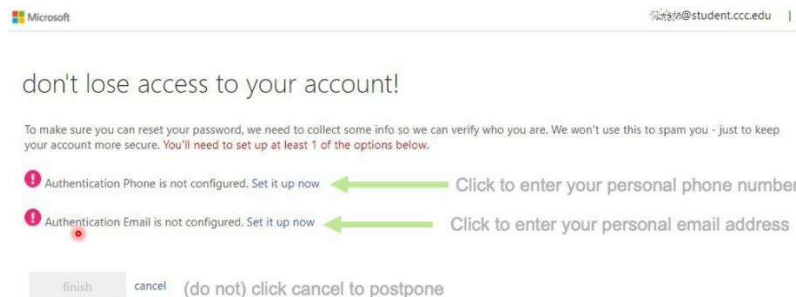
Microsoft

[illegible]@student.ccc.edu |

don't lose access to your account!

To make sure you can reset your password, we need to collect some info so we can verify who you are. We won't use this to spam you - just to keep your account more secure. You'll need to set up at least 1 of the options below.

Authentication Phone is not configured. Set it up now

Click to enter your personal phone number

Authentication Email is not configured. Set it up now

Click to enter your personal email address

finish cancel (do not) click cancel to postpone